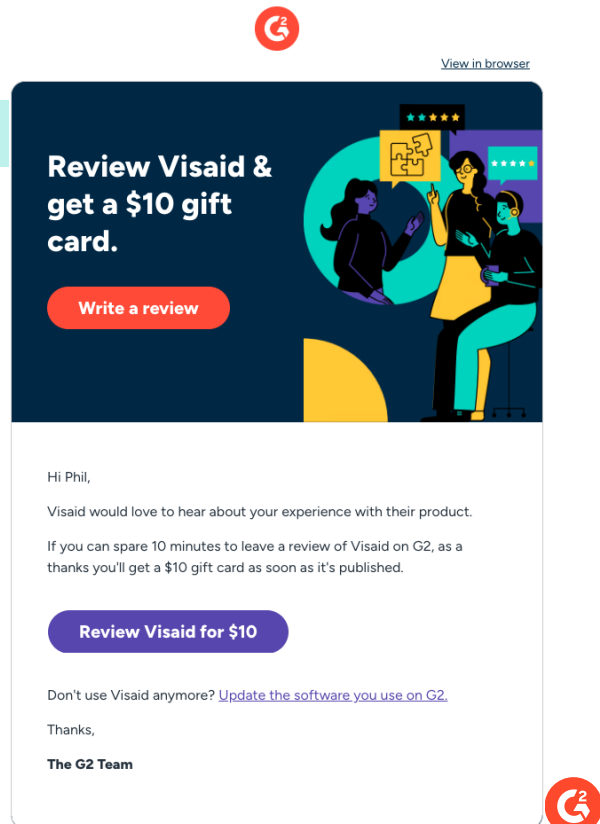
G2

View in browser

Review Visaid & get a $10 gift card.

Write a review

Hi Phil,

Visaid would love to hear about your experience with their product.

If you can spare 10 minutes to leave a review of Visaid on G2, as a thanks you'll get a $10 gift card as soon as it's published.

Review Visaid for $10

Don't use Visaid anymore? Update the software you use on G2.

Thanks,

The G2 Team

G2